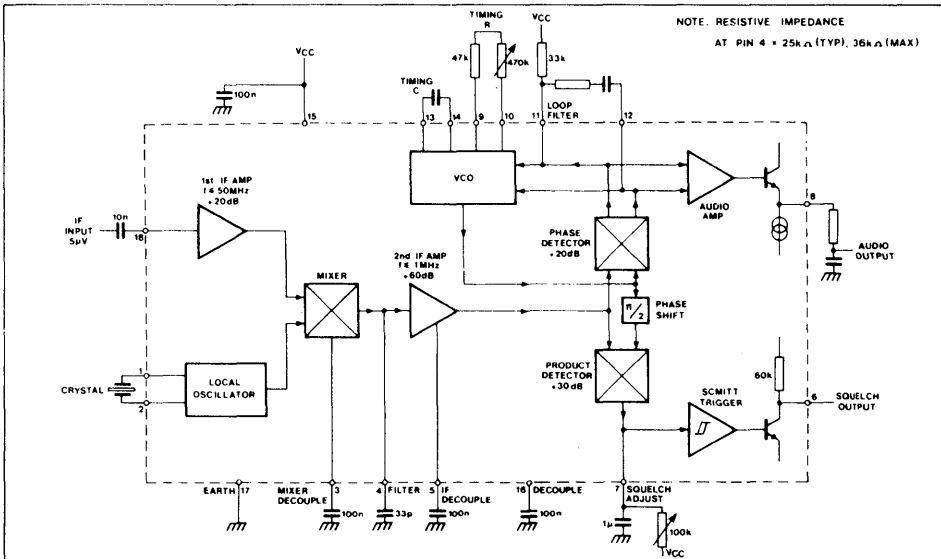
NOTE. RESISTIVE IMPEDANCE

AT PIN 4 = 25k$\Omega$ (TYP), 36k$\Omega$ (MAX)

TIMING R

VCC

47k

470k

33k

VCC

100n

15

TIMING C

13

14

9

10

11

LOOP FILTER

12

VCO

1st IF AMP f ≤ 50MHz +20dB

IF INPUT 5µV

10n

18

AUDIO AMP

8

PHASE DETECTOR +20dB

AUDIO OUTPUT

2nd IF AMP f ≤ 1MHz +60dB

MIXER

$\pi/2$

PHASE SHIFT

PRODUCT DETECTOR +30dB

SCHMITT TRIGGER

60k

6

SQUELCH OUTPUT

CRYSTAL

1

2

LOCAL OSCILLATOR

EARTH 17

3 MIXER DECOUPLE

4 FILTER

5 IF DECOUPLE

16 DECOUPLE

7 SQUELCH ADJUST

100n

33p

100n

100n

1µ

100k

VCC